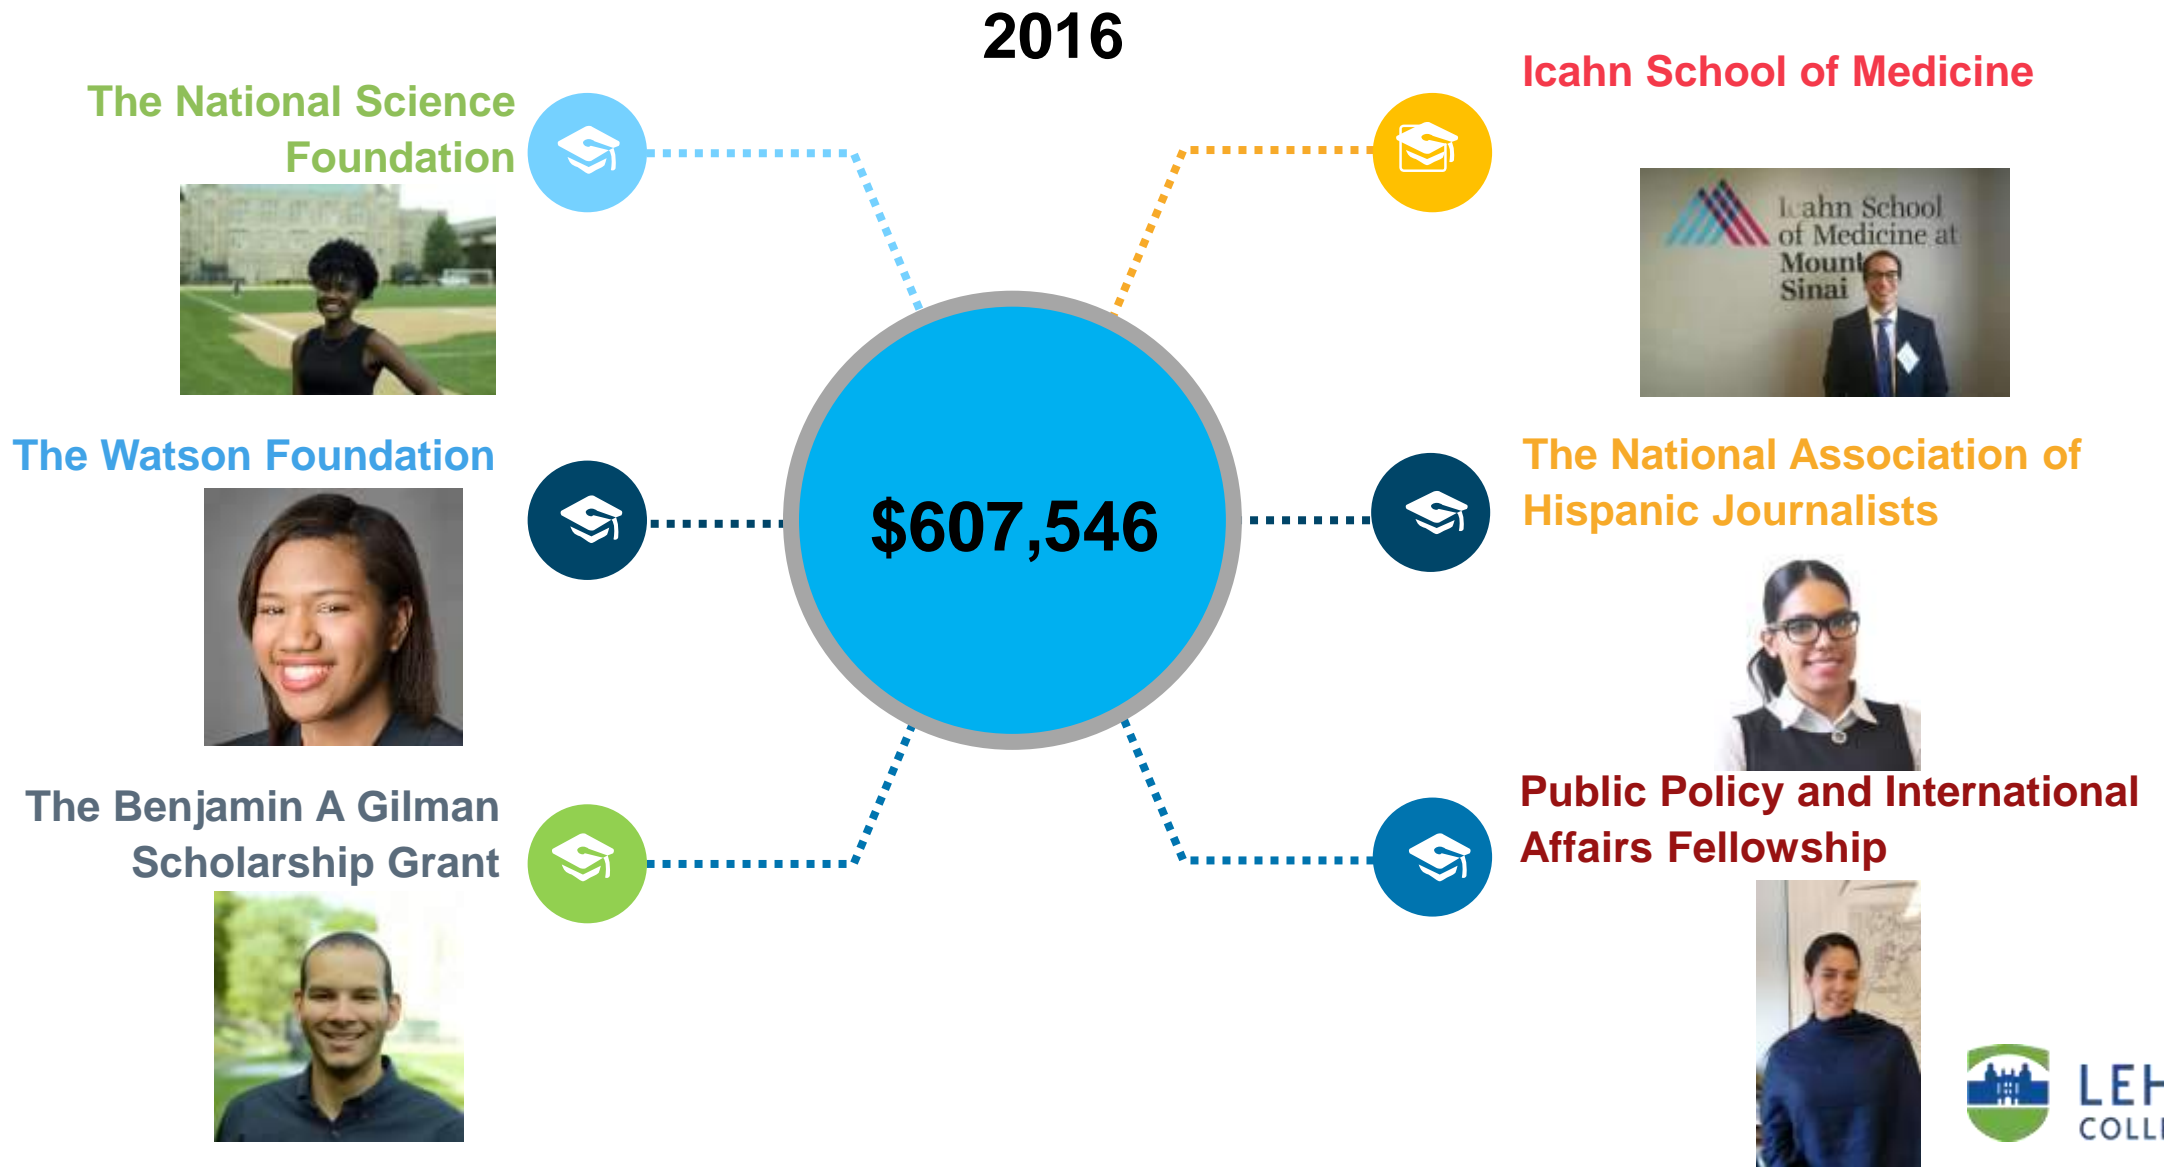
2016

The National Science Foundation

Icahn School of Medicine

Icahn School of Medicine at Mount Sinai

The Watson Foundation

$607,546

The National Association of Hispanic Journalists

The Benjamin A Gilman Scholarship Grant

Public Policy and International Affairs Fellowship

LEH
COLL